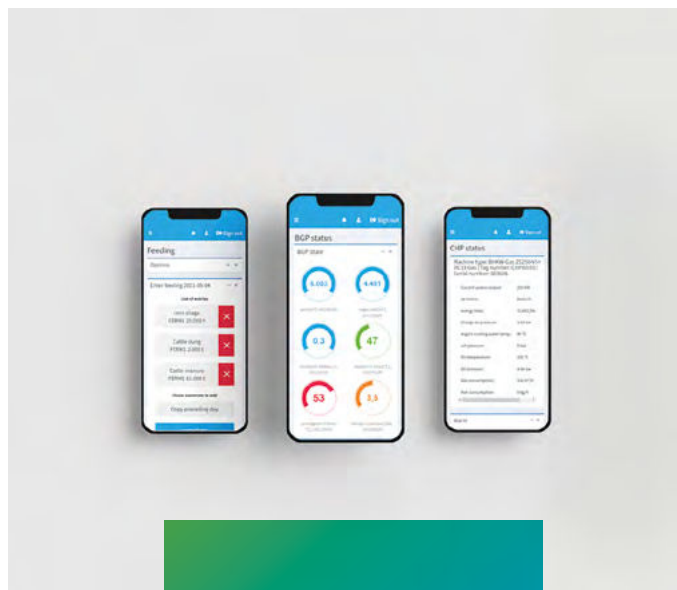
Sign out

Feeding

Options

Enter feeding 2021-05-04

List of entries

corn silage FEMAS 25.000 t

Cattle dung FEMAS 2.000 t

Cattle manure FEMAS 42.000 t

Choose materials to add

Copy preceding day

Sign out

BGP status

BGP state

6.051

6.401

0.3

47

53

3.5

Sign out

CHP status

Machine type: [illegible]
Serial number: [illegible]

Start